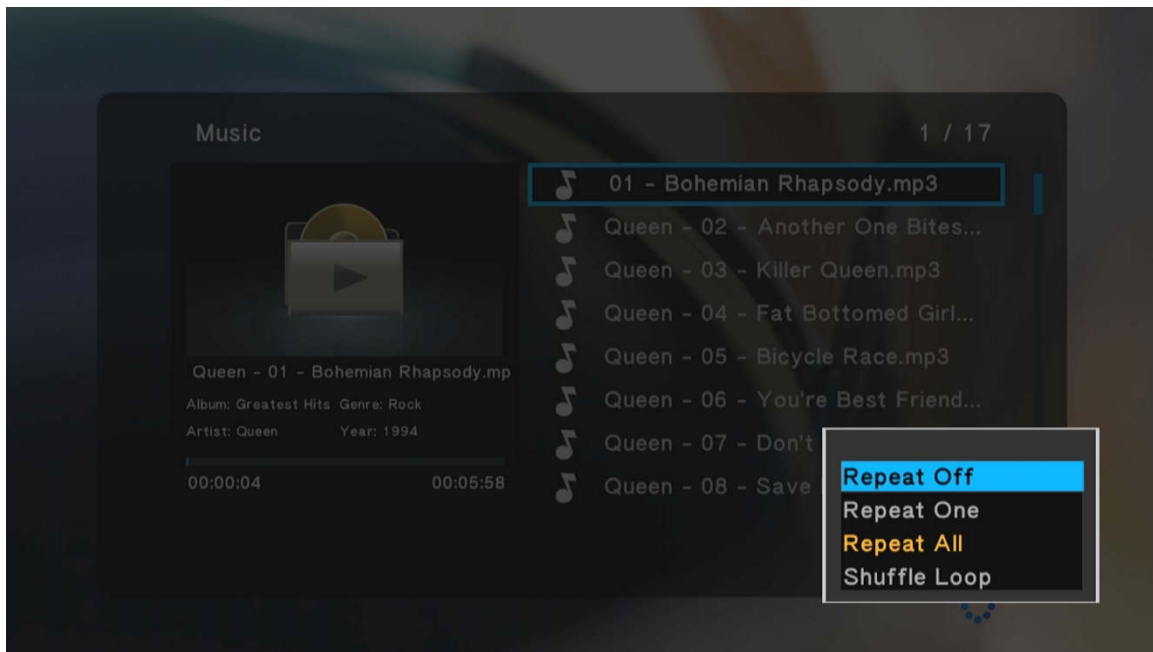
Music

1 / 17

Queen - 01 - Bohemian Rhapsody.mp

Album: Greatest Hits Genre: Rock

Artist: Queen Year: 1994

00:00:04 00:05:58

01 - Bohemian Rhapsody.mp3

Queen - 02 - Another One Bites...

Queen - 03 - Killer Queen.mp3

Queen - 04 - Fat Bottomed Girl...

Queen - 05 - Bicycle Race.mp3

Queen - 06 - You're Best Friend...

Queen - 07 - Don't

Queen - 08 - Save

Repeat Off

Repeat One

Repeat All

Shuffle Loop